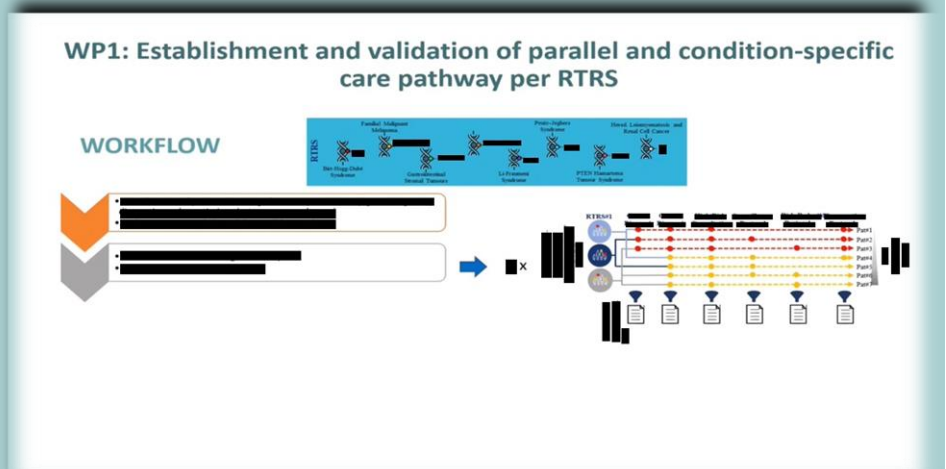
WP1: Establishment and validation of parallel and condition-specific care pathway per RTRS

WORKFLOW

RTRS

Parallel Malignant Melanoma

Birt-Hogg-Dubé Syndrome

Gastrointestinal Stromal Tumours

Li-Fraumeni Syndrome

Peutz-Jeghers Syndrome

PTEN Hamartoma Tumour Syndrome

Hered. Leiomyomatosis and Renal Cell Cancer

RTRS#1

Pat#1
Pat#2
Pat#3
Pat#4
Pat#5
Pat#6
Pat#7

×